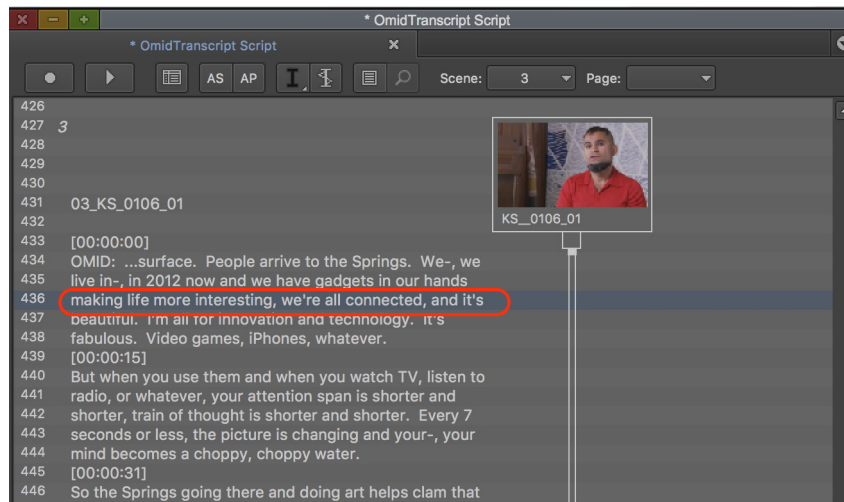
* OmidTranscript Script

* OmidTranscript Script

AS AP

Scene: 3 Page:

426
427 3
428
429
430
431 03_KS_0106_01
432
433 [00:00:00]
434 OMID: ...surface. People arrive to the Springs. We-, we
435 live in-, in 2012 now and we have gadgets in our hands
436 making life more interesting, we're all connected, and it's
437 beautiful. I'm all for innovation and technology. It's
438 fabulous. Video games, iPhones, whatever.
439 [00:00:15]
440 But when you use them and when you watch TV, listen to
441 radio, or whatever, your attention span is shorter and
442 shorter, train of thought is shorter and shorter. Every 7
443 seconds or less, the picture is changing and your-, your
444 mind becomes a choppy, choppy water.
445 [00:00:31]
446 So the Springs going there and doing art helps clam that

KS__0106_01